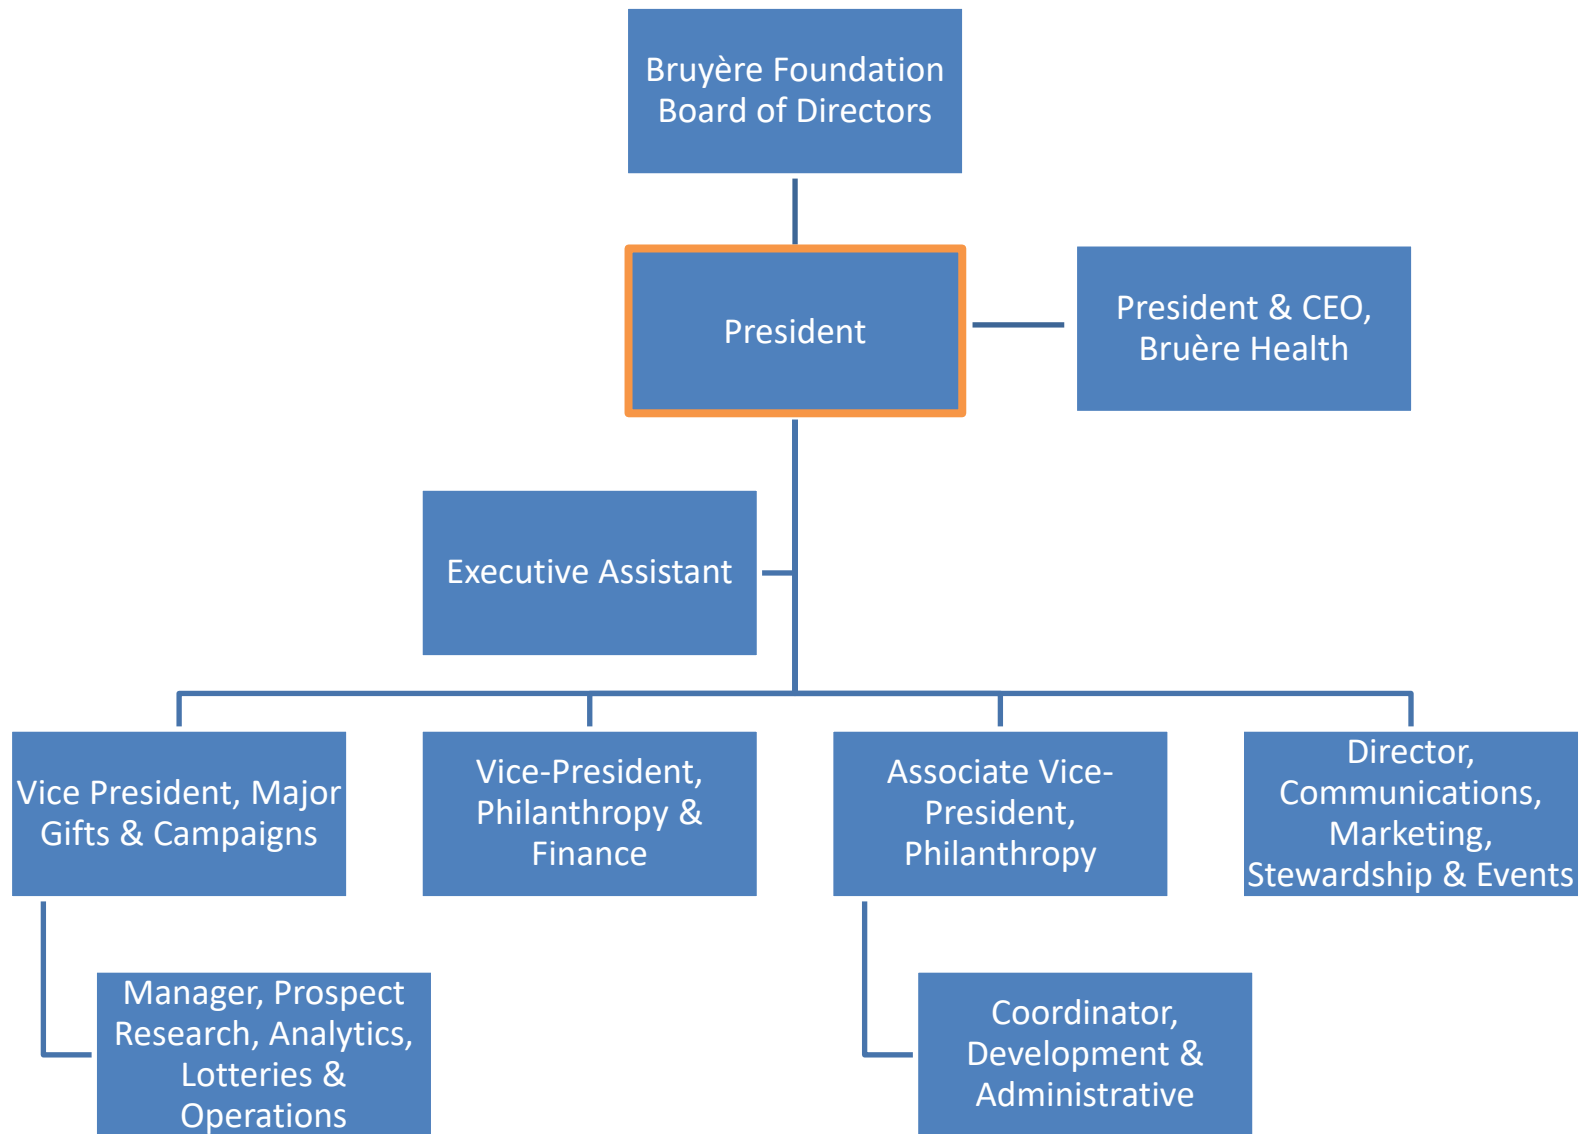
Bruyère Foundation Board of Directors

President

President & CEO, Bruère Health

Executive Assistant

Vice President, Major Gifts & Campaigns

Vice-President, Philanthropy & Finance

Associate Vice-President, Philanthropy

Director, Communications, Marketing, Stewardship & Events

Manager, Prospect Research, Analytics, Lotteries & Operations

Coordinator, Development & Administrative